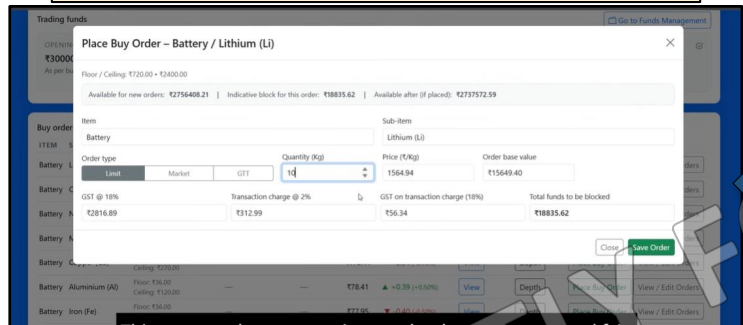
Trading funds

Go to Funds Management

OPENIN

₹30000

As per b

Place Buy Order – Battery / Lithium (Li)

×

Floor / Ceiling: ₹720.00 - ₹2400.00

Available for new orders: ₹2756408.21 | Indicative block for this order: ₹18835.62 | Available after (if placed): ₹2737572.59

Buy order

ITEM S

Item

Battery

Sub-item

Lithium (Li)

Order type

Limit | Market | GTT

Quantity (Kg)

10

Price (₹/Kg)

1564.94

Order base value

₹15649.40

GST @ 18%

₹2816.89

Transaction charge @ 2%

₹312.99

GST on transaction charge (18%)

₹56.34

Total funds to be blocked

₹18835.62

Close

Save Order

Battery

Battery

Battery

Battery

Battery

Ceiling: ₹270.00

Battery Aluminium (Al) Floor: ₹36.00 Ceiling: ₹120.00 — — ₹78.41 ▲ +0.39 (+0.50%) View Depth Place Buy Order View / Edit Orders

Battery Iron (Fe) Floor: ₹36.00 — — ₹77.95 View Depth Place Buy Order View / Edit Orders

rders

rders